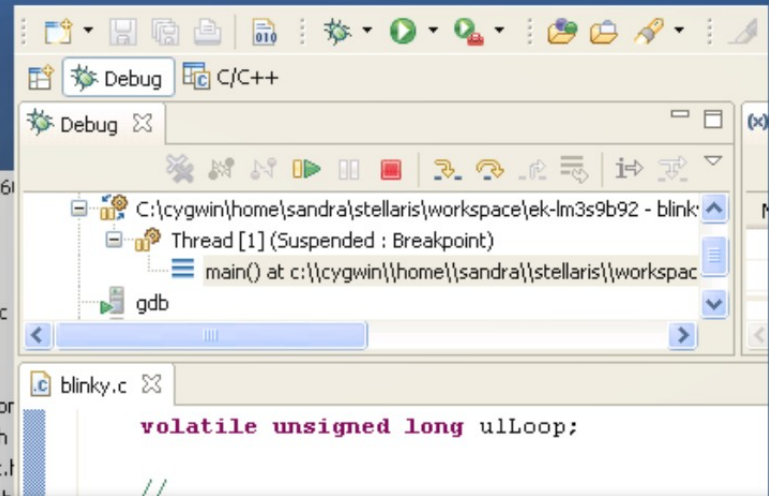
Debug C/C++

Debug

C:\cygwin\home\sandra\stellaris\workspace\ek-lm3s9b92 - blink

Thread [1] (Suspended : Breakpoint)

main() at c:\\cygwin\\home\\sandra\\stellaris\\workspac

gdb

blinky.c

volatile unsigned long ulLoop;

//